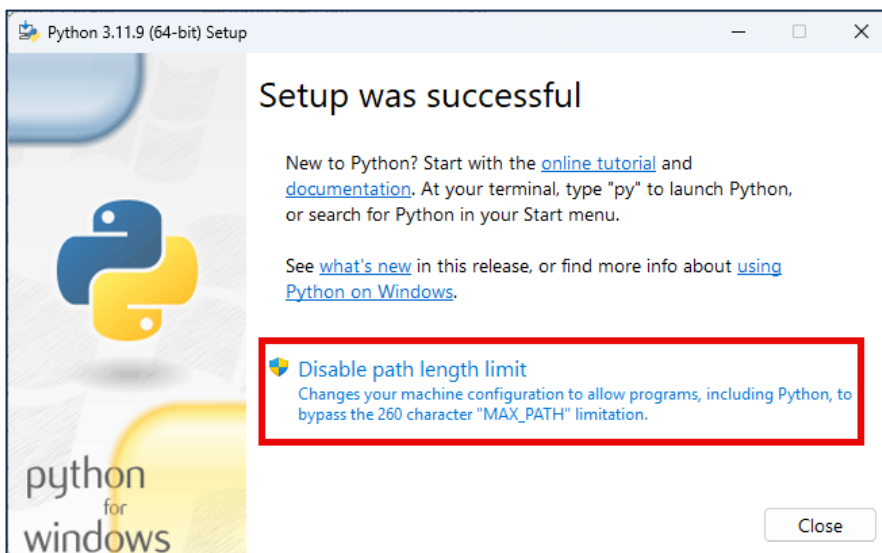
Python 3.11.9 (64-bit) Setup

Setup was successful

New to Python? Start with the online tutorial and documentation. At your terminal, type "py" to launch Python, or search for Python in your Start menu.

See what's new in this release, or find more info about using Python on Windows.

Disable path length limit
Changes your machine configuration to allow programs, including Python, to bypass the 260 character "MAX_PATH" limitation.

python for windows

Close